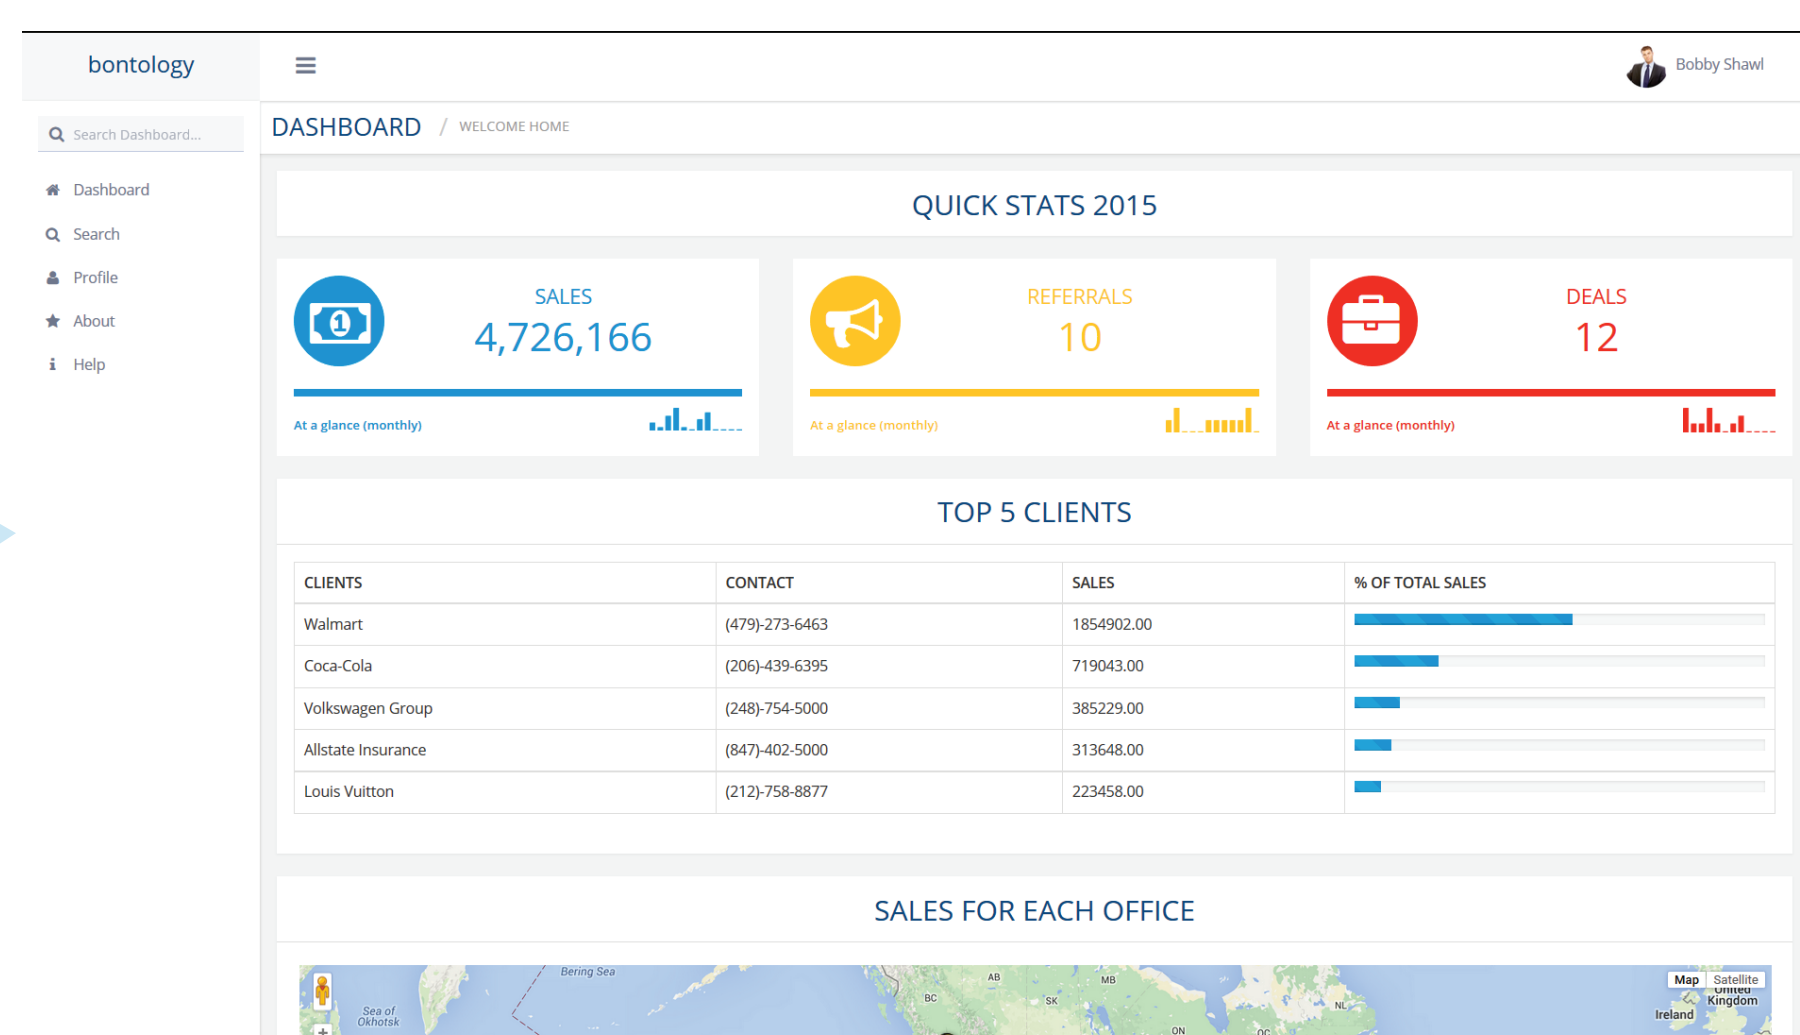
bontology

Bobby Shawl

Search Dashboard...

Dashboard
Search
Profile
About
Help

DASHBOARD / WELCOME HOME

QUICK STATS 2015

SALES
4,726,166
At a glance (monthly)

REFERRALS
10
At a glance (monthly)

DEALS
12
At a glance (monthly)

TOP 5 CLIENTS

| CLIENTS | CONTACT | SALES | % OF TOTAL SALES |
|---|---|---|---|
| Walmart | (479)-273-6463 | 1854902.00 | |
| Coca-Cola | (206)-439-6395 | 719043.00 | |
| Volkswagen Group | (248)-754-5000 | 385229.00 | |
| Allstate Insurance | (847)-402-5000 | 313648.00 | |
| Louis Vuitton | (212)-758-8877 | 223458.00 | |

SALES FOR EACH OFFICE

Bering Sea
Sea of Okhotsk
AB
MB
BC
SK
NL
ON
QC
Map
Satellite
United Kingdom
Ireland